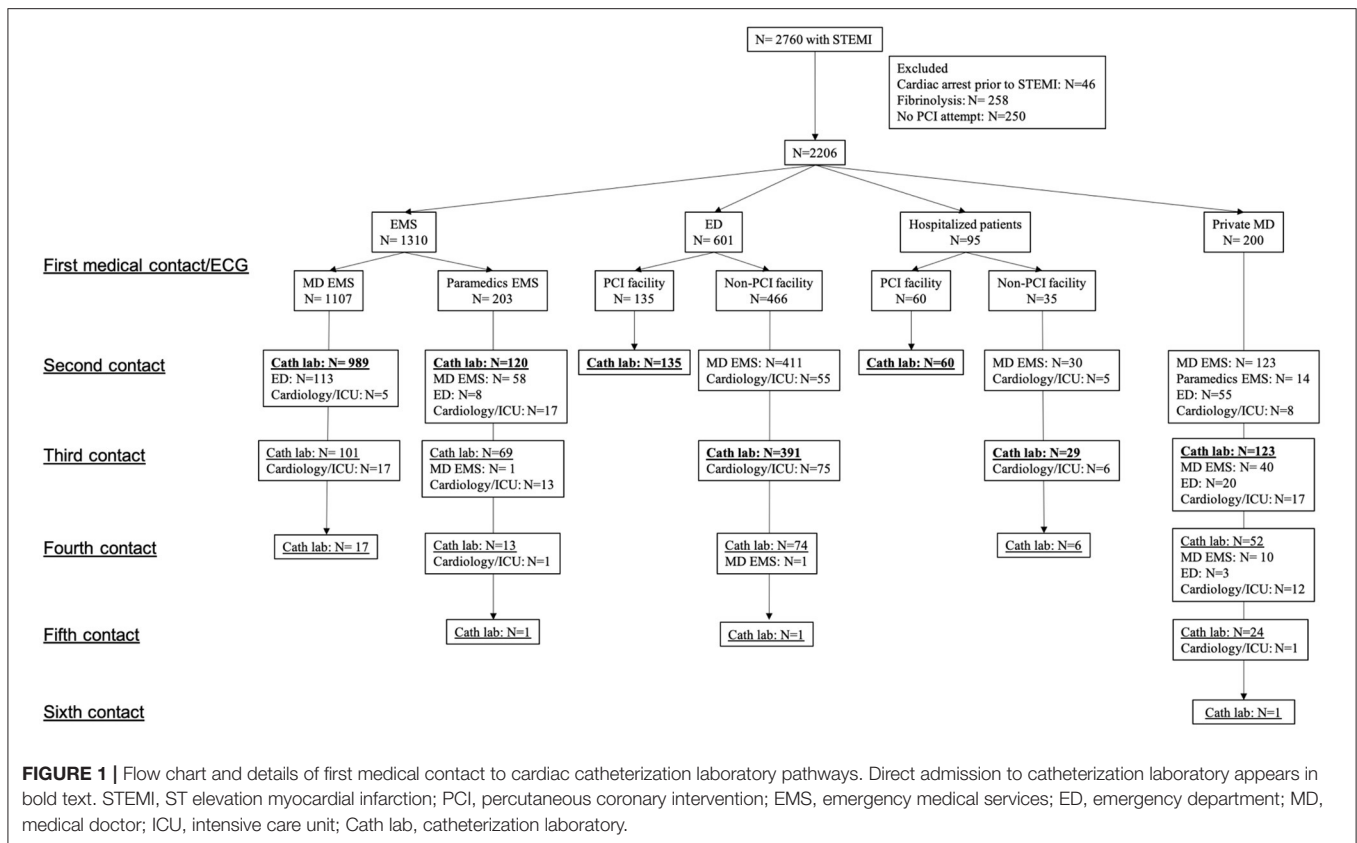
N= 2760 with STEMI

Excluded
Cardiac arrest prior to STEMI: N=46
Fibrinolysis: N= 258
No PCI attempt: N=250

N=2206

EMS
N= 1310

ED
N= 601

Hospitalized patients
N=95

Private MD
N= 200

First medical contact/ECG

MD EMS
N= 1107

Paramedics EMS
N= 203

PCI facility
N= 135

Non-PCI facility
N=466

PCI facility
N=60

Non-PCI facility
N=35

Second contact

Cath lab: N= 989
ED: N=113
Cardiology/ICU: N=5

Cath lab: N=120
MD EMS: N= 58
ED: N=8
Cardiology/ICU: N=17

Cath lab: N=135

MD EMS: N=411
Cardiology/ICU: N=55

Cath lab: N=60

MD EMS: N=30
Cardiology/ICU: N=5

MD EMS: N= 123
Paramedics EMS: N= 14
ED: N=55
Cardiology/ICU: N=8

Third contact

Cath lab: N= 101
Cardiology/ICU: N=17

Cath lab: N=69
MD EMS: N= 1
Cardiology/ICU: N=13

Cath lab: N=391
Cardiology/ICU: N=75

Cath lab: N=29
Cardiology/ICU: N=6

Cath lab: N=123
MD EMS: N= 40
ED: N=20
Cardiology/ICU: N=17

Fourth contact

Cath lab: N= 17

Cath lab: N=13
Cardiology/ICU: N=1

Cath lab: N=74
MD EMS: N=1

Cath lab: N=6

Cath lab: N=52
MD EMS: N= 10
ED: N=3
Cardiology/ICU: N=12

Fifth contact

Cath lab: N=1

Cath lab: N=1

Cath lab: N=24
Cardiology/ICU: N=1

Sixth contact

Cath lab: N=1

FIGURE 1 | Flow chart and details of first medical contact to cardiac catheterization laboratory pathways. Direct admission to catheterization laboratory appears in bold text. STEMI, ST elevation myocardial infarction; PCI, percutaneous coronary intervention; EMS, emergency medical services; ED, emergency department; MD, medical doctor; ICU, intensive care unit; Cath lab, catheterization laboratory.